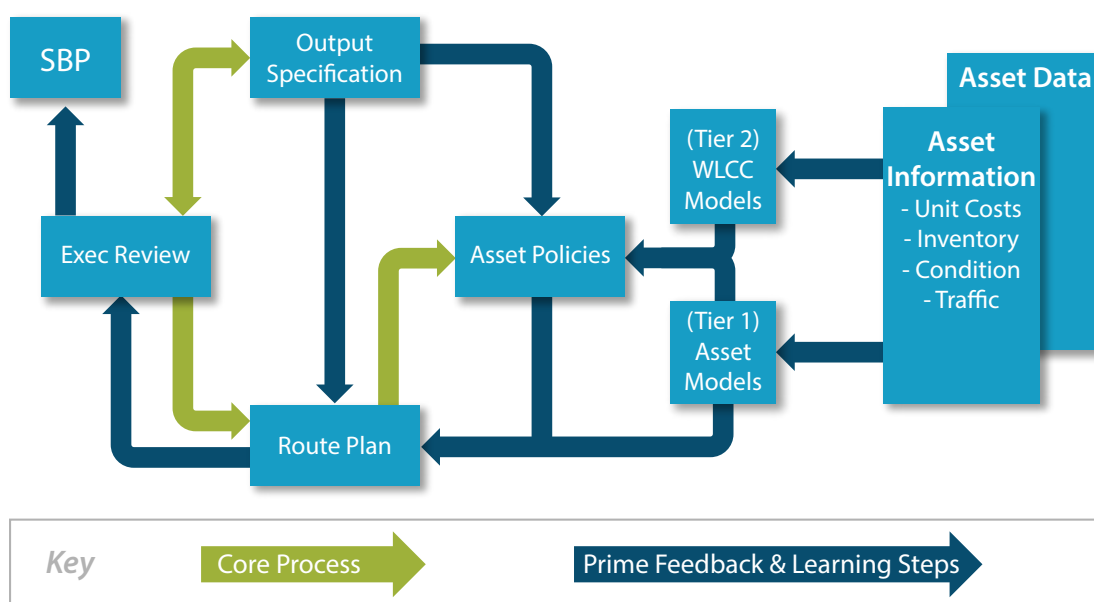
SBP

Output Specification

Asset Data

(Tier 2) WLCC Models

Asset Information
- Unit Costs
- Inventory
- Condition
- Traffic

Exec Review

Asset Policies

(Tier 1) Asset Models

Route Plan

Key

Core Process

Prime Feedback & Learning Steps